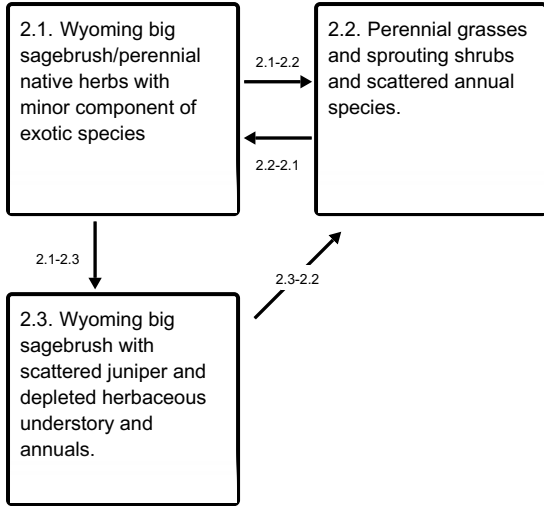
2.1. Wyoming big sagebrush/perennial native herbs with minor component of exotic species

2.1-2.2

2.2-2.1

2.2. Perennial grasses and sprouting shrubs and scattered annual species.

2.1-2.3

2.3-2.2

2.3. Wyoming big sagebrush with scattered juniper and depleted herbaceous understory and annuals.